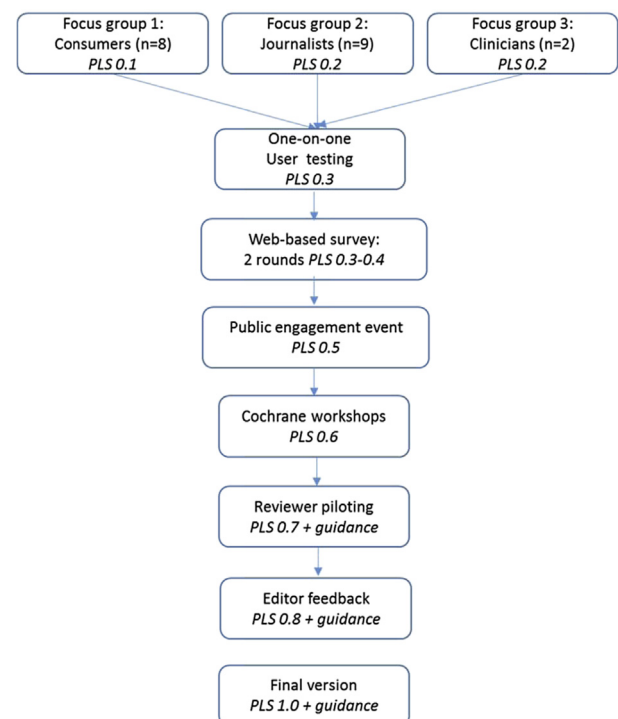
Focus group 1:
Consumers (n=8)
*PLS 0.1*

Focus group 2:
Journalists (n=9)
*PLS 0.2*

Focus group 3:
Clinicians (n=2)
*PLS 0.2*

One-on-one
User testing
*PLS 0.3*

Web-based survey:
2 rounds *PLS 0.3-0.4*

Public engagement event
*PLS 0.5*

Cochrane workshops
*PLS 0.6*

Reviewer piloting
*PLS 0.7 + guidance*

Editor feedback
*PLS 0.8 + guidance*

Final version
*PLS 1.0 + guidance*